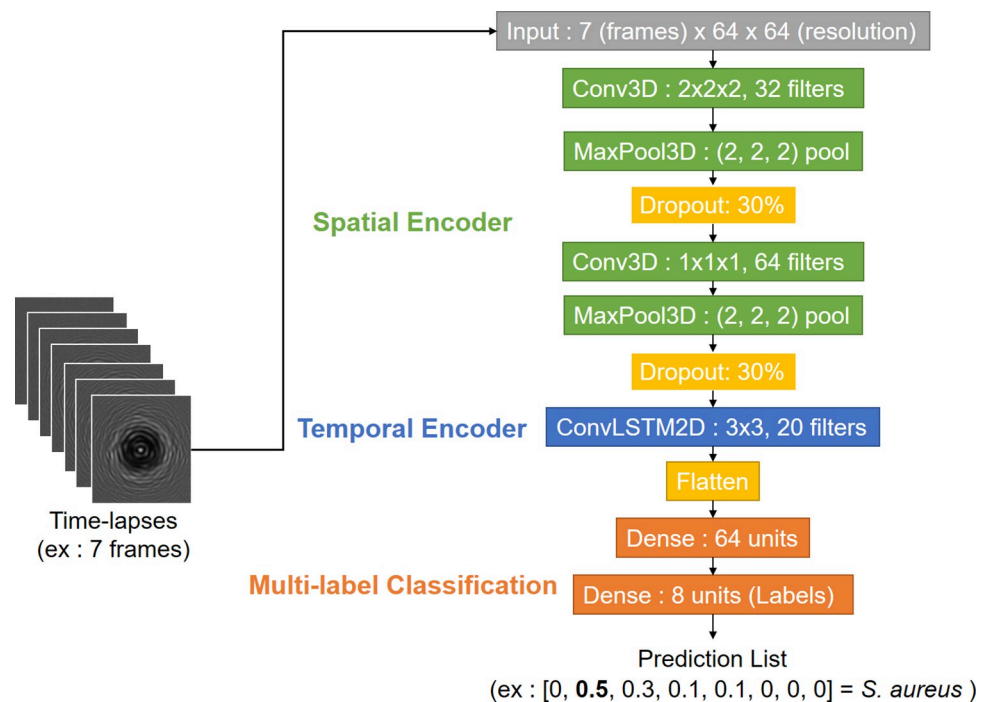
Input : 7 (frames) x 64 x 64 (resolution)

Conv3D : 2x2x2, 32 filters

MaxPool3D : (2, 2, 2) pool

Spatial Encoder

Dropout: 30%

Conv3D : 1x1x1, 64 filters

MaxPool3D : (2, 2, 2) pool

Dropout: 30%

Temporal Encoder

ConvLSTM2D : 3x3, 20 filters

Flatten

Time-lapses
(ex : 7 frames)

Dense : 64 units

Multi-label Classification

Dense : 8 units (Labels)

Prediction List
(ex : [0, **0.5**, 0.3, 0.1, 0.1, 0, 0, 0] = *S. aureus* )